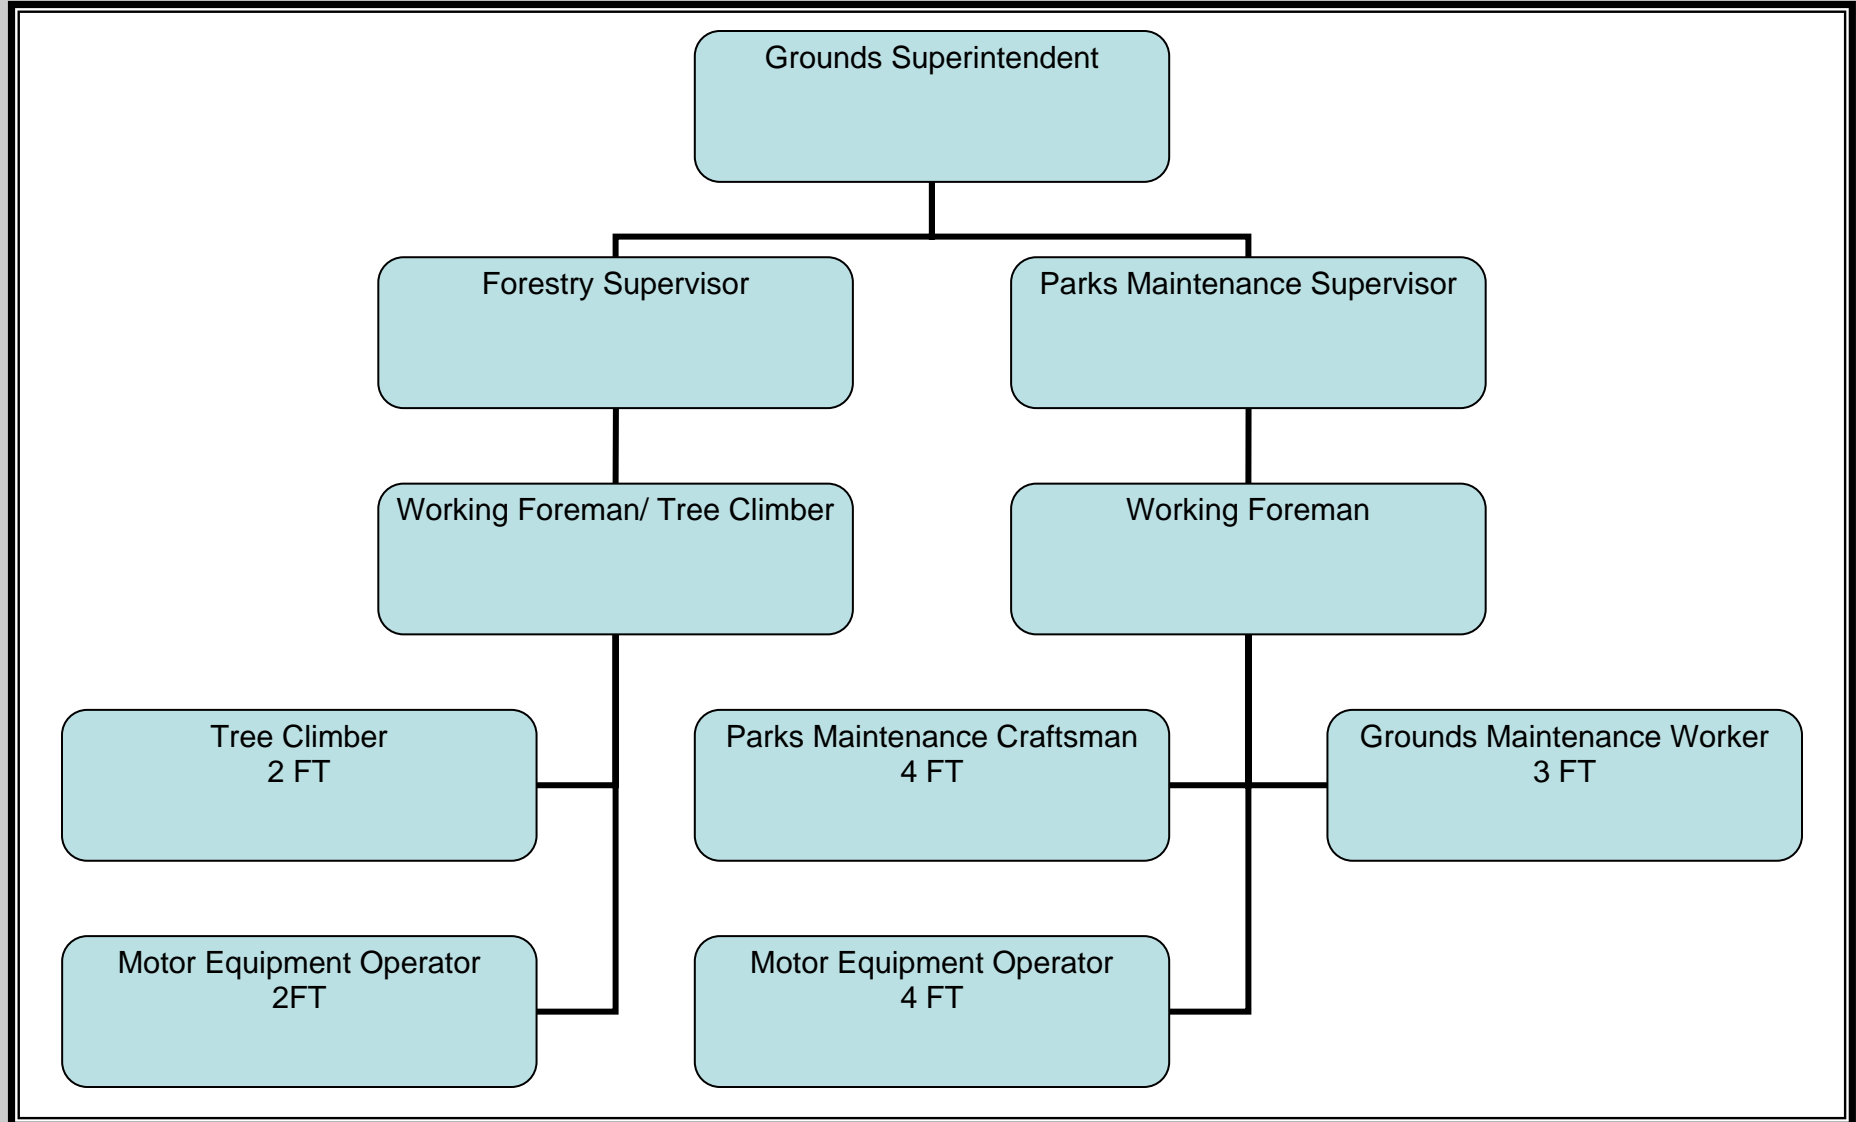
Grounds Superintendent

Forestry Supervisor

Parks Maintenance Supervisor

Working Foreman/ Tree Climber

Working Foreman

Tree Climber
2 FT

Parks Maintenance Craftsman
4 FT

Grounds Maintenance Worker
3 FT

Motor Equipment Operator
2FT

Motor Equipment Operator
4 FT